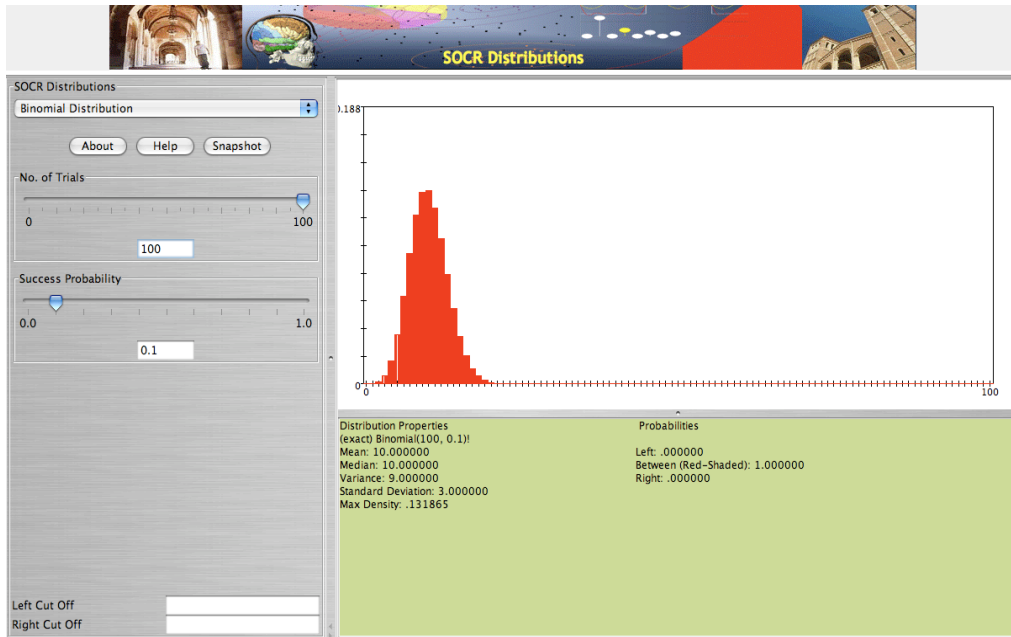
SOCR Distributions

SOCR Distributions
Binomial Distribution

About Help Snapshot

No. of Trials
0 100
100

Success Probability
0.0 1.0
0.1

Left Cut Off
Right Cut Off

0.188
0
0 100

Distribution Properties
(exact) Binomial(100, 0.1)!
Mean: 10.000000
Median: 10.000000
Variance: 9.000000
Standard Deviation: 3.000000
Max Density: .131865

Probabilities
Left: .000000
Between (Red-Shaded): 1.000000
Right: .000000